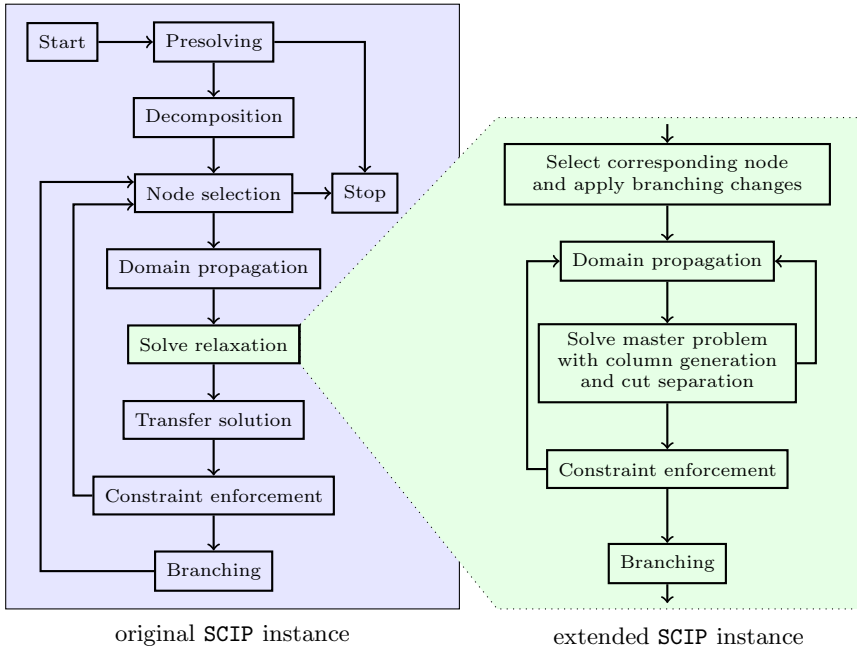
Start

Presolving

Decomposition

Node selection

Stop

Domain propagation

Solve relaxation

Transfer solution

Constraint enforcement

Branching

original SCIP instance

Select corresponding node and apply branching changes

Domain propagation

Solve master problem with column generation and cut separation

Constraint enforcement

Branching

extended SCIP instance